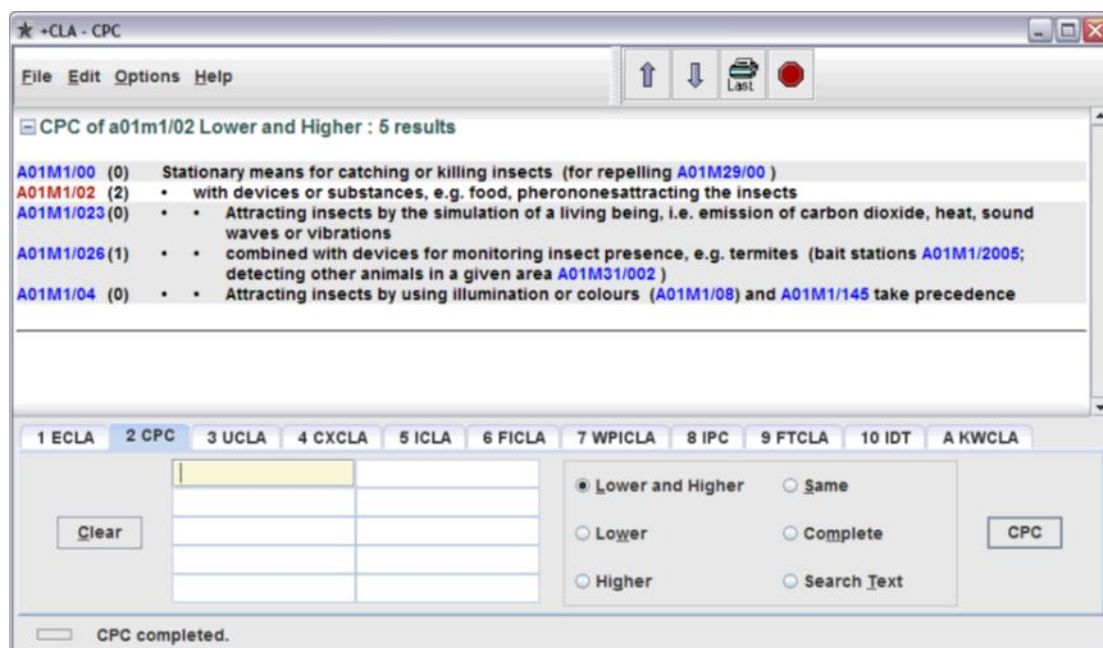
+CLA - CPC

File Edit Options Help

Last

CPC of a01m1/02 Lower and Higher : 5 results

A01M1/00 (0) Stationary means for catching or killing insects (for repelling A01M29/00 )
A01M1/02 (2) • with devices or substances, e.g. food, pheronones attracting the insects
A01M1/023 (0) • • Attracting insects by the simulation of a living being, i.e. emission of carbon dioxide, heat, sound waves or vibrations
A01M1/026 (1) • • combined with devices for monitoring insect presence, e.g. termites (bait stations A01M1/2005; detecting other animals in a given area A01M31/002 )
A01M1/04 (0) • • Attracting insects by using illumination or colours (A01M1/08) and A01M1/145 take precedence

1 ECLA | 2 CPC | 3 UCLA | 4 CXCLA | 5 ICLA | 6 FICLA | 7 WPICLA | 8 IPC | 9 FTCLA | 10 IDT | A KWCLA

Clear

Lower and Higher
Same
Lower
Complete
Higher
Search Text

CPC

CPC completed.